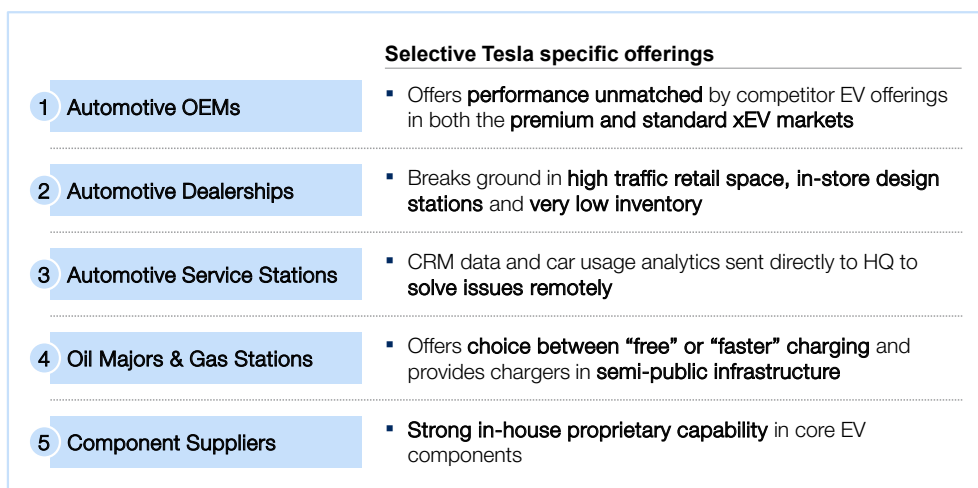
Selective Tesla specific offerings

1 Automotive OEMs

- Offers performance unmatched by competitor EV offerings in both the premium and standard xEV markets

2 Automotive Dealerships

- Breaks ground in high traffic retail space, in-store design stations and very low inventory

3 Automotive Service Stations

- CRM data and car usage analytics sent directly to HQ to solve issues remotely

4 Oil Majors & Gas Stations

- Offers choice between “free” or “faster” charging and provides chargers in semi-public infrastructure

5 Component Suppliers

- Strong in-house proprietary capability in core EV components